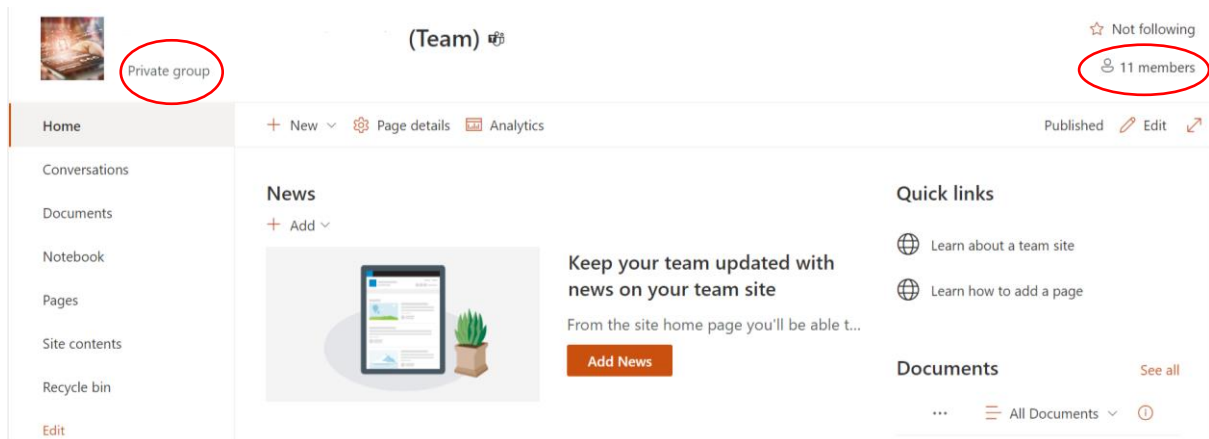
(Team)

Private group

Not following

11 members

Home

Conversations

Documents

Notebook

Pages

Site contents

Recycle bin

Edit

New Page details Analytics

Published Edit

News

Add

Keep your team updated with news on your team site

From the site home page you'll be able t...

Add News

Quick links

Learn about a team site

Learn how to add a page

Documents

See all

··· All Documents